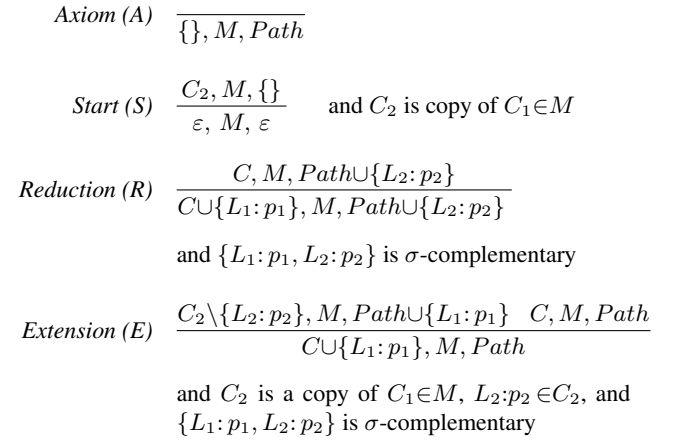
*Axiom (A)* $\overline{\{\}, M, Path}$

*Start (S)* $\frac{C_2, M, \{\}}{\varepsilon,\ M,\ \varepsilon}$ and $C_2$ is copy of $C_1 \in M$

*Reduction (R)* $\frac{C, M, Path \cup \{L_2\colon p_2\}}{C \cup \{L_1\colon p_1\}, M, Path \cup \{L_2\colon p_2\}}$

and $\{L_1\colon p_1, L_2\colon p_2\}$ is $\sigma$-complementary

*Extension (E)* $\frac{C_2 \setminus \{L_2\colon p_2\}, M, Path \cup \{L_1\colon p_1\} \quad C, M, Path}{C \cup \{L_1\colon p_1\}, M, Path}$

and $C_2$ is a copy of $C_1 \in M$, $L_2\colon p_2 \in C_2$, and $\{L_1\colon p_1, L_2\colon p_2\}$ is $\sigma$-complementary